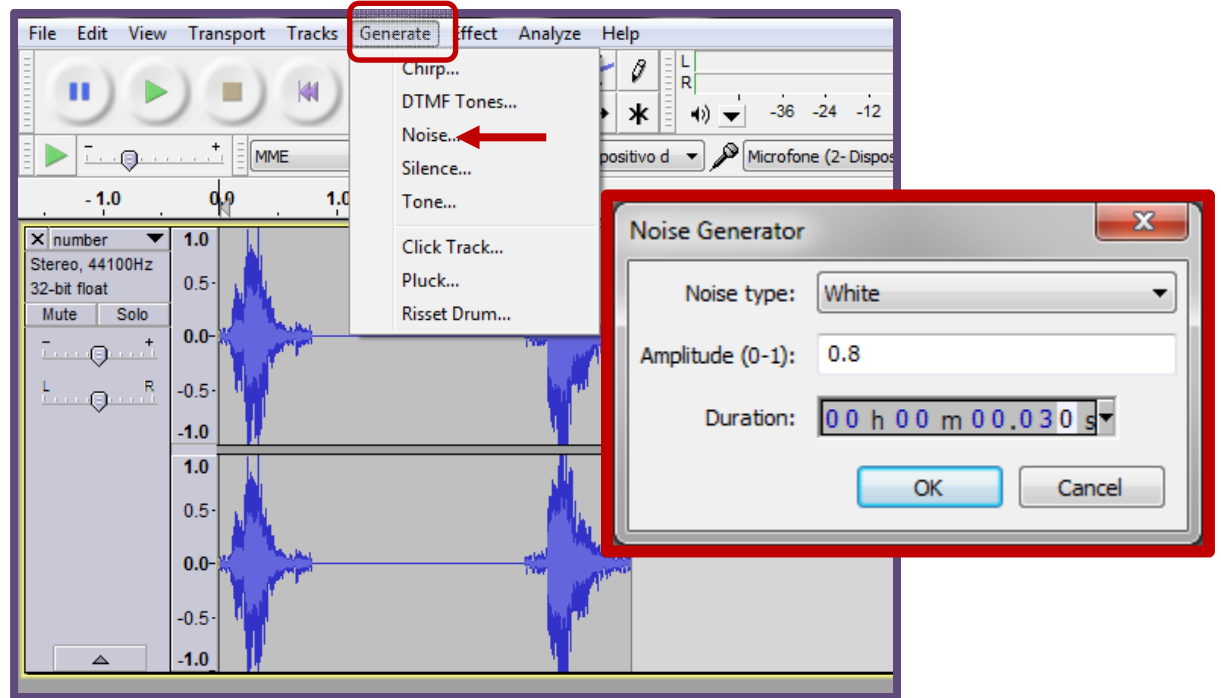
File Edit View Transport Tracks Generate Effect Analyze Help

Chirp...
DTMF Tones...
Noise...
Silence...
Tone...
Click Track...
Pluck...
Risset Drum...

L
R
-36 -24 -12

MME
positivo d
Microfone (2- Dispos

-1.0 0.0 1.0

X number
Stereo, 44100Hz
32-bit float
Mute Solo
L R

1.0
0.5-
0.0-
-0.5-
-1.0
1.0
0.5-
0.0-
-0.5-
-1.0

Noise Generator
Noise type: White
Amplitude (0-1): 0.8
Duration: 00 h 00 m 00.030 s
OK Cancel